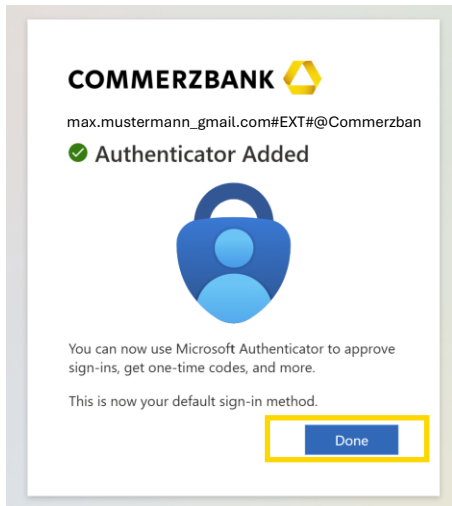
COMMERZBANK

max.mustermann_gmail.com#EXT#@Commerzban

Authenticator Added

You can now use Microsoft Authenticator to approve sign-ins, get one-time codes, and more.

This is now your default sign-in method.

Done